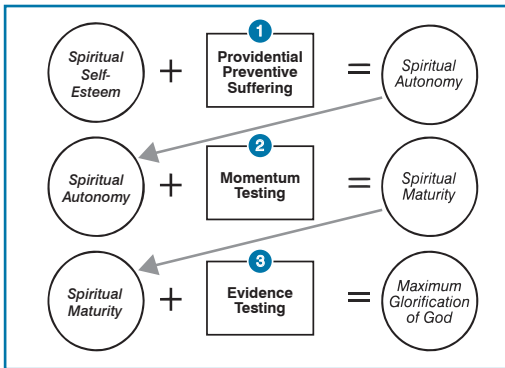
Spiritual Self-Esteem + 1 Providential Preventive Suffering = Spiritual Autonomy

Spiritual Autonomy + 2 Momentum Testing = Spiritual Maturity

Spiritual Maturity + 3 Evidence Testing = Maximum Glorification of God